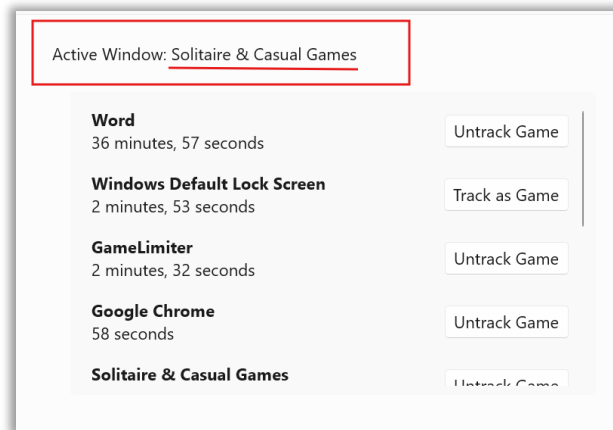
Active Window: Solitaire & Casual Games

Word
36 minutes, 57 seconds
Untrack Game

Windows Default Lock Screen
2 minutes, 53 seconds
Track as Game

GameLimiter
2 minutes, 32 seconds
Untrack Game

Google Chrome
58 seconds
Untrack Game

Solitaire & Casual Games
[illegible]